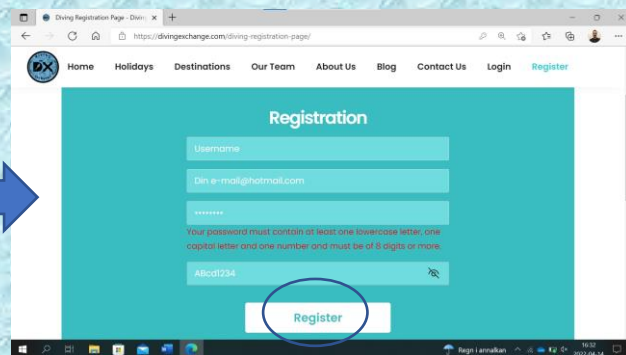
Diving Registration Page - Divin ×
+
https://divingexchange.com/diving-registration-page/

DX

Home Holidays Destinations Our Team About Us Blog Contact Us Login Register

Registration

Username

Din e-mail@hotmail.com

••••••••

Your password must contain at least one lowercase letter, one capital letter and one number and must be of 8 digits or more.

ABcd1234

Register

Regn i annalkan

16:32
2022-04-14